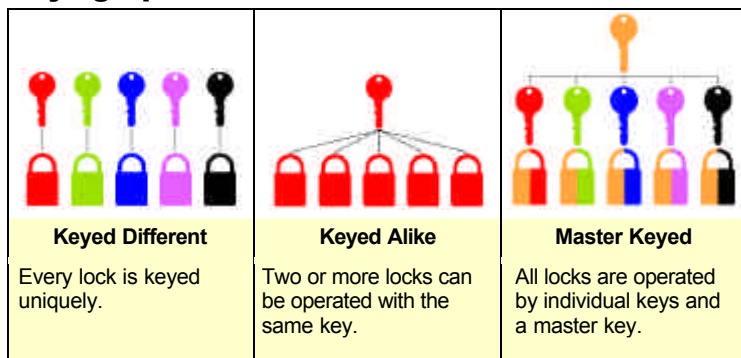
| Keyed Different | Keyed Alike | Master Keyed |
|---|---|---|
| Every lock is keyed uniquely. | Two or more locks can be operated with the same key. | All locks are operated by individual keys and a master key. |